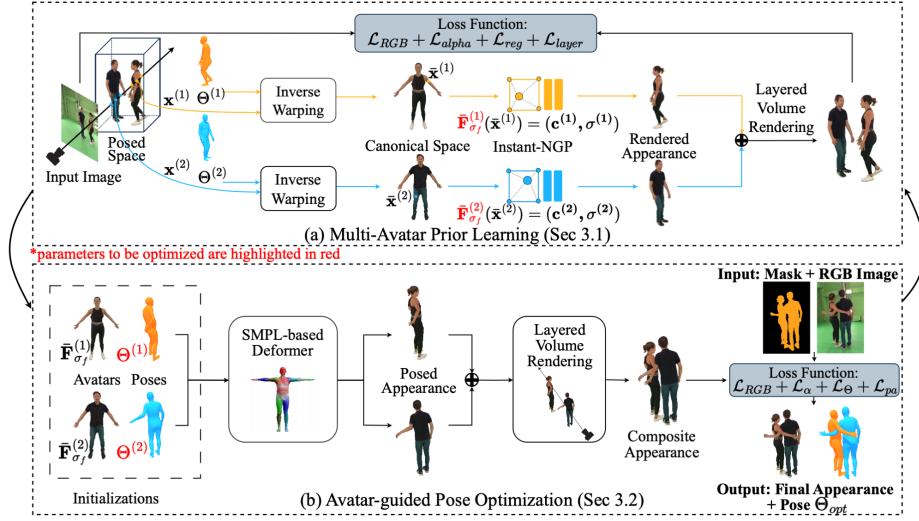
Loss Function:
$\mathcal{L}_{RGB} + \mathcal{L}_{alpha} + \mathcal{L}_{reg} + \mathcal{L}_{layer}$

Input Image

Posed Space

$\mathbf{x}^{(1)}$ $\Theta^{(1)}$

$\mathbf{x}^{(2)}$ $\Theta^{(2)}$

Inverse Warping

Inverse Warping

$\bar{\mathbf{x}}^{(1)}$

Canonical Space

$\bar{\mathbf{x}}^{(2)}$

$\bar{\mathbf{F}}^{(1)}_{\sigma_f}(\bar{\mathbf{x}}^{(1)}) = (\mathbf{c}^{(1)}, \sigma^{(1)})$

Instant-NGP

$\bar{\mathbf{F}}^{(2)}_{\sigma_f}(\bar{\mathbf{x}}^{(2)}) = (\mathbf{c}^{(2)}, \sigma^{(2)})$

Rendered Appearance

Layered Volume Rendering

(a) Multi-Avatar Prior Learning (Sec 3.1)

*parameters to be optimized are highlighted in red

$\bar{\mathbf{F}}^{(1)}_{\sigma_f}$ $\Theta^{(1)}$

Avatars Poses

$\bar{\mathbf{F}}^{(2)}_{\sigma_f}$ $\Theta^{(2)}$

Initializations

SMPL-based Deformer

Posed Appearance

Layered Volume Rendering

Composite Appearance

Input: Mask + RGB Image

Loss Function:
$\mathcal{L}_{RGB} + \mathcal{L}_{\alpha} + \mathcal{L}_{\Theta} + \mathcal{L}_{pa}$

Output: Final Appearance + Pose $\Theta_{opt}$

(b) Avatar-guided Pose Optimization (Sec 3.2)